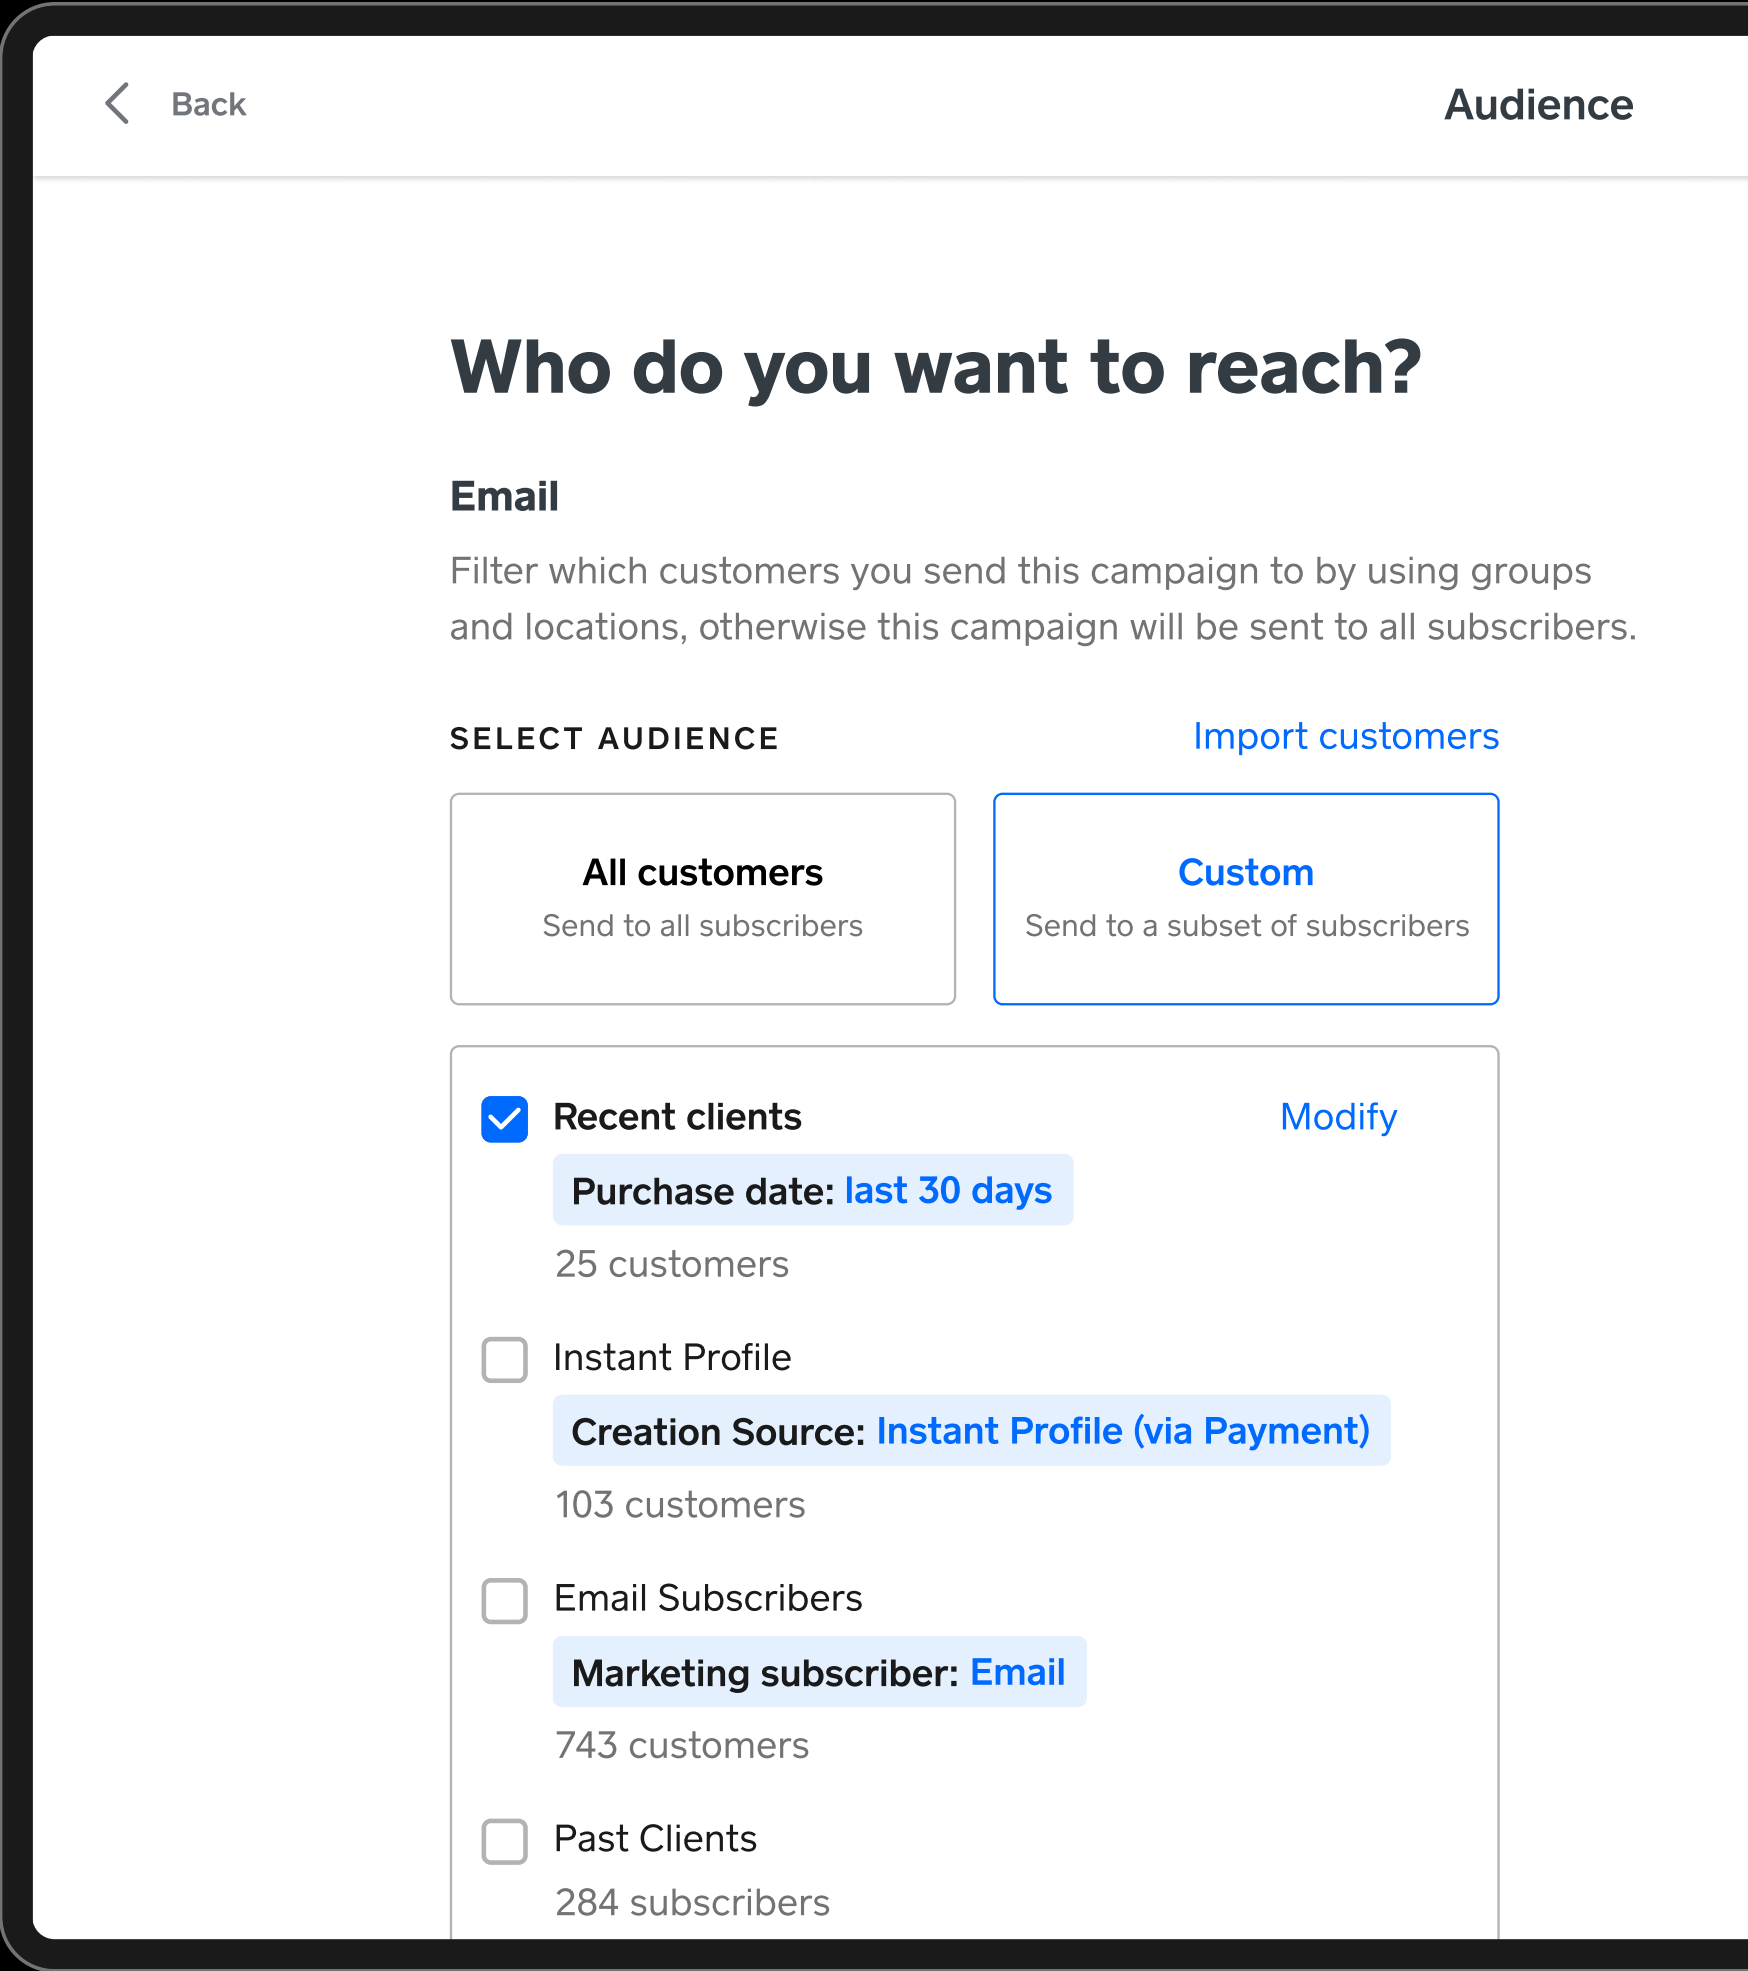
Back

Audience

Who do you want to reach?

Email

Filter which customers you send this campaign to by using groups and locations, otherwise this campaign will be sent to all subscribers.

SELECT AUDIENCE

Import customers

All customers
Send to all subscribers

Custom
Send to a subset of subscribers

Recent clients

Modify

Purchase date: last 30 days

25 customers

Instant Profile

Creation Source: Instant Profile (via Payment)

103 customers

Email Subscribers

Marketing subscriber: Email

743 customers

Past Clients

284 subscribers